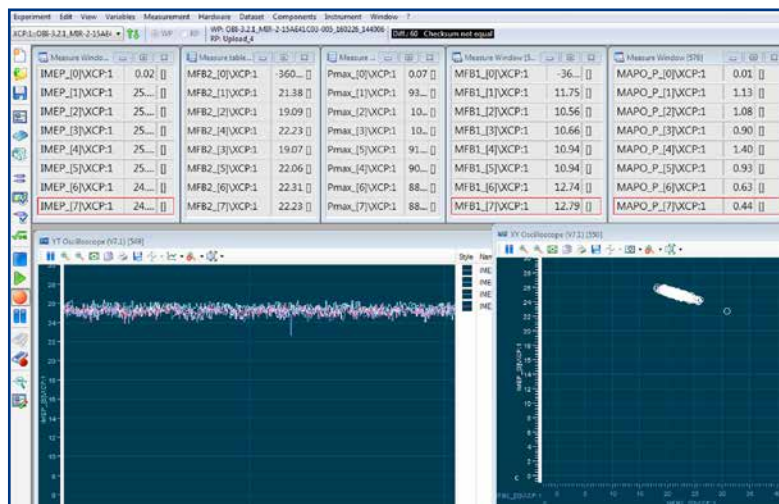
Experiment Edit View Variables Measurement Hardware Dataset Components Instrument Window ?

XCP:1:OBI-3.2.1_MIR-2-15A6 WP RP WP: OBI-3.2.1_MIR-2-15A641C0U-003_160226_144006 RP: Upload_4 Diff.: 60 Checksum not equal

Measure Windo...
| IMEP_[0]\XCP:1 | 0.02 [] |
|---|---|
| IMEP_[1]\XCP:1 | 25.... [] |
| IMEP_[2]\XCP:1 | 25.... [] |
| IMEP_[3]\XCP:1 | 25.... [] |
| IMEP_[4]\XCP:1 | 25.... [] |
| IMEP_[5]\XCP:1 | 25.... [] |
| IMEP_[6]\XCP:1 | 24.... [] |
| IMEP_[7]\XCP:1 | 24.... [] |

Measure table...
| MFB2_[0]\XCP:1 | -360.... [] |
|---|---|
| MFB2_[1]\XCP:1 | 21.38 [] |
| MFB2_[2]\XCP:1 | 19.09 [] |
| MFB2_[4]\XCP:1 | 22.23 [] |
| MFB2_[3]\XCP:1 | 19.07 [] |
| MFB2_[5]\XCP:1 | 22.06 [] |
| MFB2_[6]\XCP:1 | 22.31 [] |
| MFB2_[7]\XCP:1 | 22.23 [] |

Measure ...
| Pmax_[0]\XCP:1 | 0.07 [] |
|---|---|
| Pmax_[1]\XCP:1 | 93.... [] |
| Pmax_[2]\XCP:1 | 10.... [] |
| Pmax_[3]\XCP:1 | 10.... [] |
| Pmax_[5]\XCP:1 | 91.... [] |
| Pmax_[4]\XCP:1 | 90.... [] |
| Pmax_[6]\XCP:1 | 88.... [] |
| Pmax_[7]\XCP:1 | 88.... [] |

Measure Window [5...
| MFB1_[0]\XCP:1 | -36.... [] |
|---|---|
| MFB1_[1]\XCP:1 | 11.75 [] |
| MFB1_[2]\XCP:1 | 10.56 [] |
| MFB1_[3]\XCP:1 | 10.66 [] |
| MFB1_[4]\XCP:1 | 10.94 [] |
| MFB1_[5]\XCP:1 | 10.94 [] |
| MFB1_[6]\XCP:1 | 12.74 [] |
| MFB1_[7]\XCP:1 | 12.79 [] |

Measure Window [578]
| MAPO_P_[0]\XCP:1 | 0.01 [] |
|---|---|
| MAPO_P_[1]\XCP:1 | 1.13 [] |
| MAPO_P_[2]\XCP:1 | 1.08 [] |
| MAPO_P_[3]\XCP:1 | 0.90 [] |
| MAPO_P_[4]\XCP:1 | 1.40 [] |
| MAPO_P_[5]\XCP:1 | 0.93 [] |
| MAPO_P_[6]\XCP:1 | 0.63 [] |
| MAPO_P_[7]\XCP:1 | 0.44 [] |

YT Oscilloscope (V7.1) [549]
Style Nam
IME
IME
IME
IME
28 26 24 22 20 18 16 14 12

XY Oscilloscope (V7.1) [550]
34 32 30 28 26 24 22 20 18 16 14 12 10 8 6 4 2 0
0 5 10 15 20 25 30 35
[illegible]